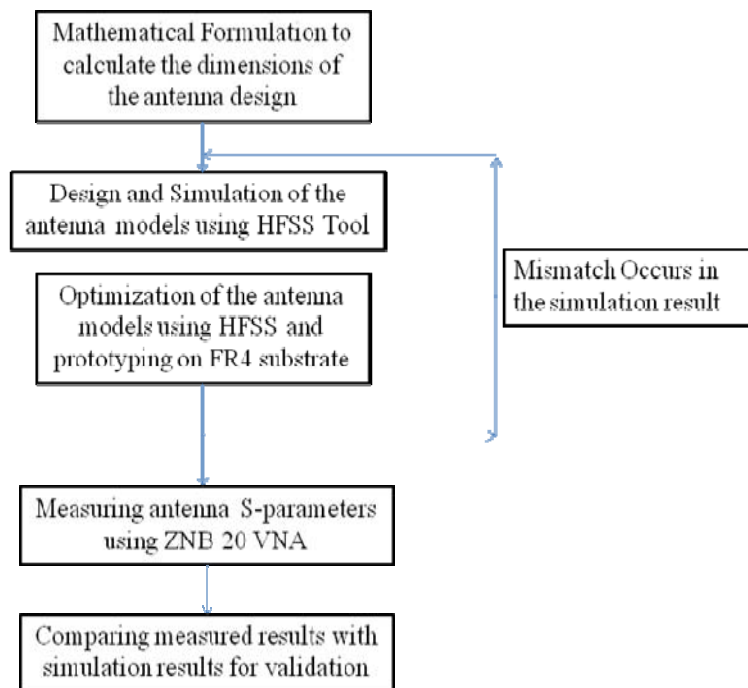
Mathematical Formulation to calculate the dimensions of the antenna design

Design and Simulation of the antenna models using HFSS Tool

Optimization of the antenna models using HFSS and prototyping on FR4 substrate

Mismatch Occurs in the simulation result

Measuring antenna S-parameters using ZNB 20 VNA

Comparing measured results with simulation results for validation